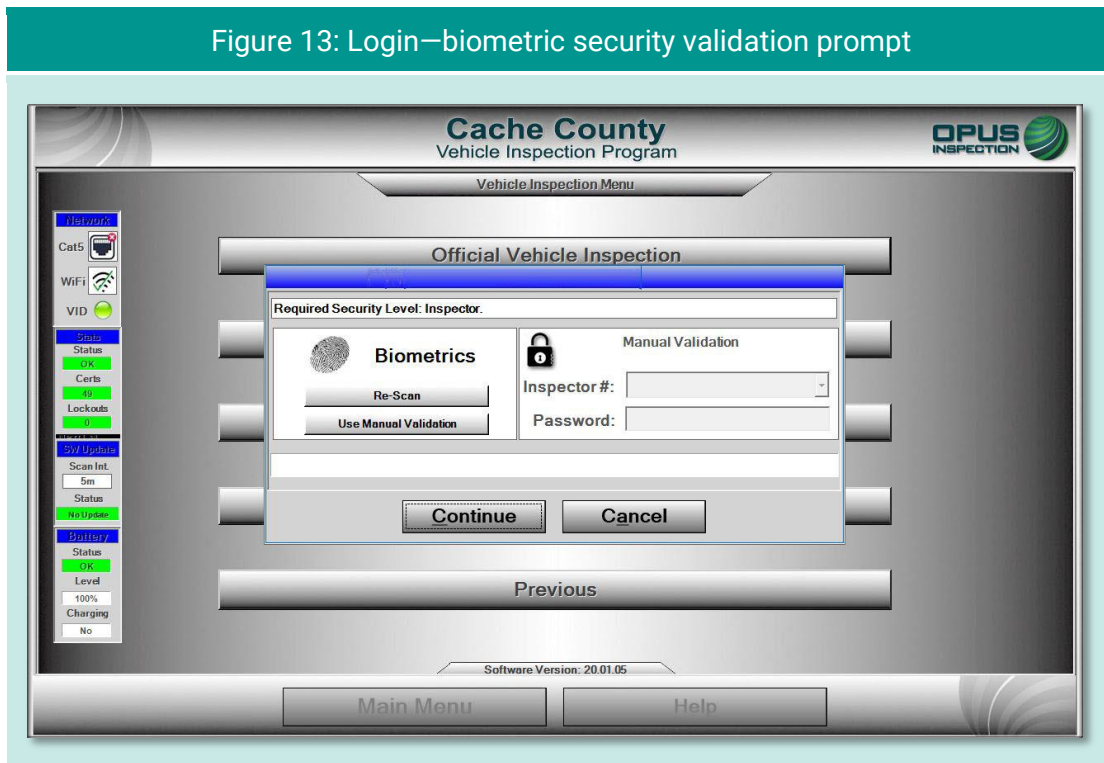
Figure 13: Login—biometric security validation prompt

Cache County
Vehicle Inspection Program

OPUS
INSPECTION

Vehicle Inspection Menu

Network
Cat5
WiFi
VID

Stats
Status
OK
Certs
49
Lockouts
0

SW Update
Scan Int.
5m
Status
No Update

Battery
Status
OK
Level
100%
Charging
No

Official Vehicle Inspection

Required Security Level: Inspector.

Biometrics
Re-Scan
Use Manual Validation

Manual Validation
Inspector #:
Password:

Continue
Cancel

Previous

Software Version: 20.01.05

Main Menu
Help